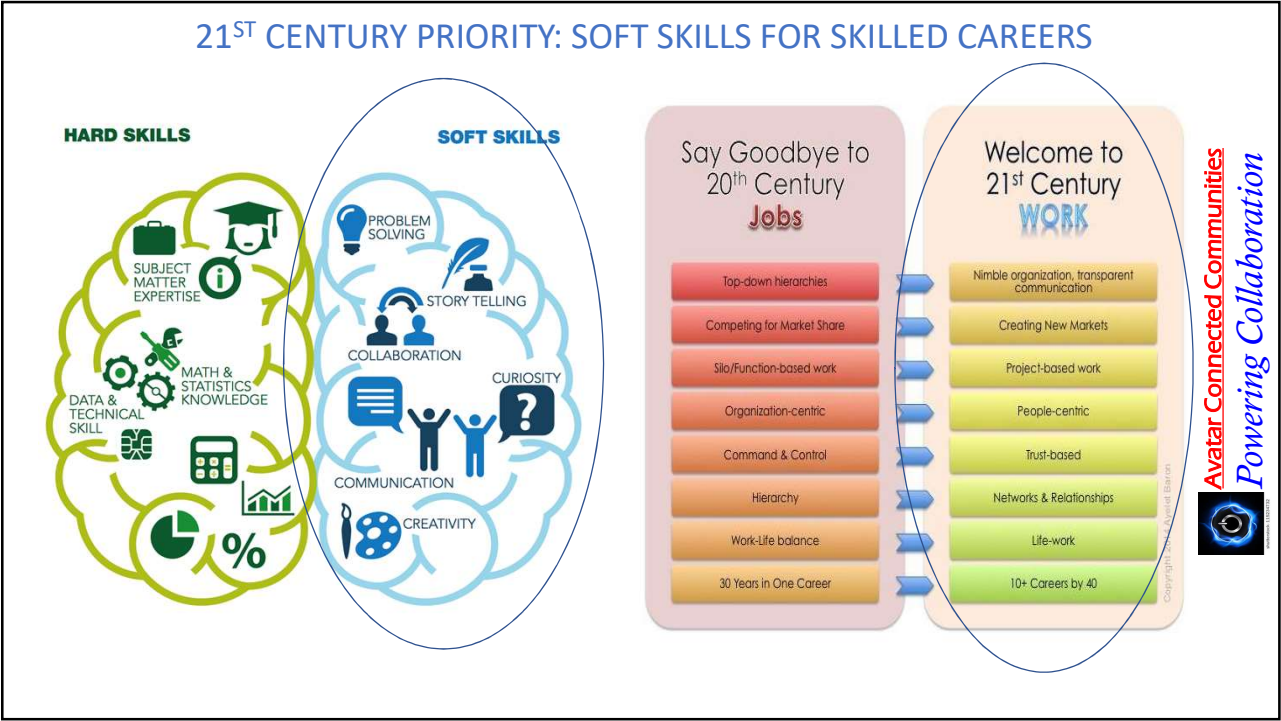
21$^{ST}$ CENTURY PRIORITY: SOFT SKILLS FOR SKILLED CAREERS

HARD SKILLS

SUBJECT MATTER EXPERTISE

MATH & STATISTICS KNOWLEDGE

DATA & TECHNICAL SKILL

%

SOFT SKILLS

PROBLEM SOLVING

STORY TELLING

COLLABORATION

CURIOSITY

COMMUNICATION

CREATIVITY

Say Goodbye to 20$^{th}$ Century Jobs

Welcome to 21$^{st}$ Century WORK

| | |
|---|---|
| Top-down hierarchies | Nimble organization, transparent communication |
| Competing for Market Share | Creating New Markets |
| Silo/Function-based work | Project-based work |
| Organization-centric | People-centric |
| Command & Control | Trust-based |
| Hierarchy | Networks & Relationships |
| Work-Life balance | Life-work |
| 30 Years in One Career | 10+ Careers by 40 |

Copyright 20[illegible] Ayelet Baron

Avatar Connected Communities

Powering Collaboration